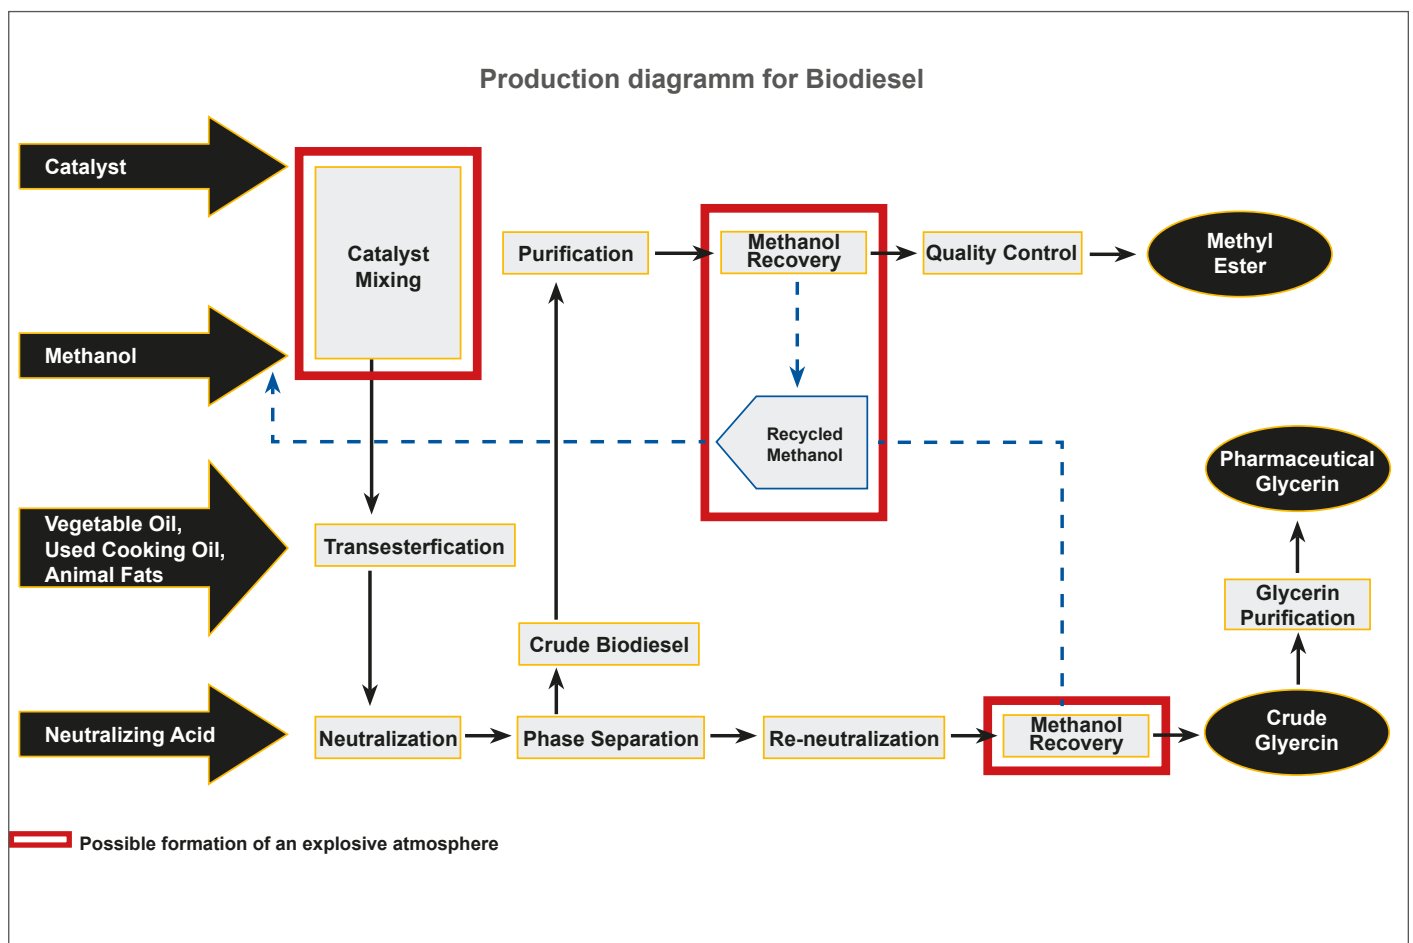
Production diagramm for Biodiesel

Catalyst

Catalyst Mixing

Purification

Methanol Recovery

Quality Control

Methyl Ester

Methanol

Recycled Methanol

Pharmaceutical Glycerin

Vegetable Oil, Used Cooking Oil, Animal Fats

Transesterfication

Glycerin Purification

Crude Biodiesel

Neutralizing Acid

Neutralization

Phase Separation

Re-neutralization

Methanol Recovery

Crude Glycerin

Possible formation of an explosive atmosphere